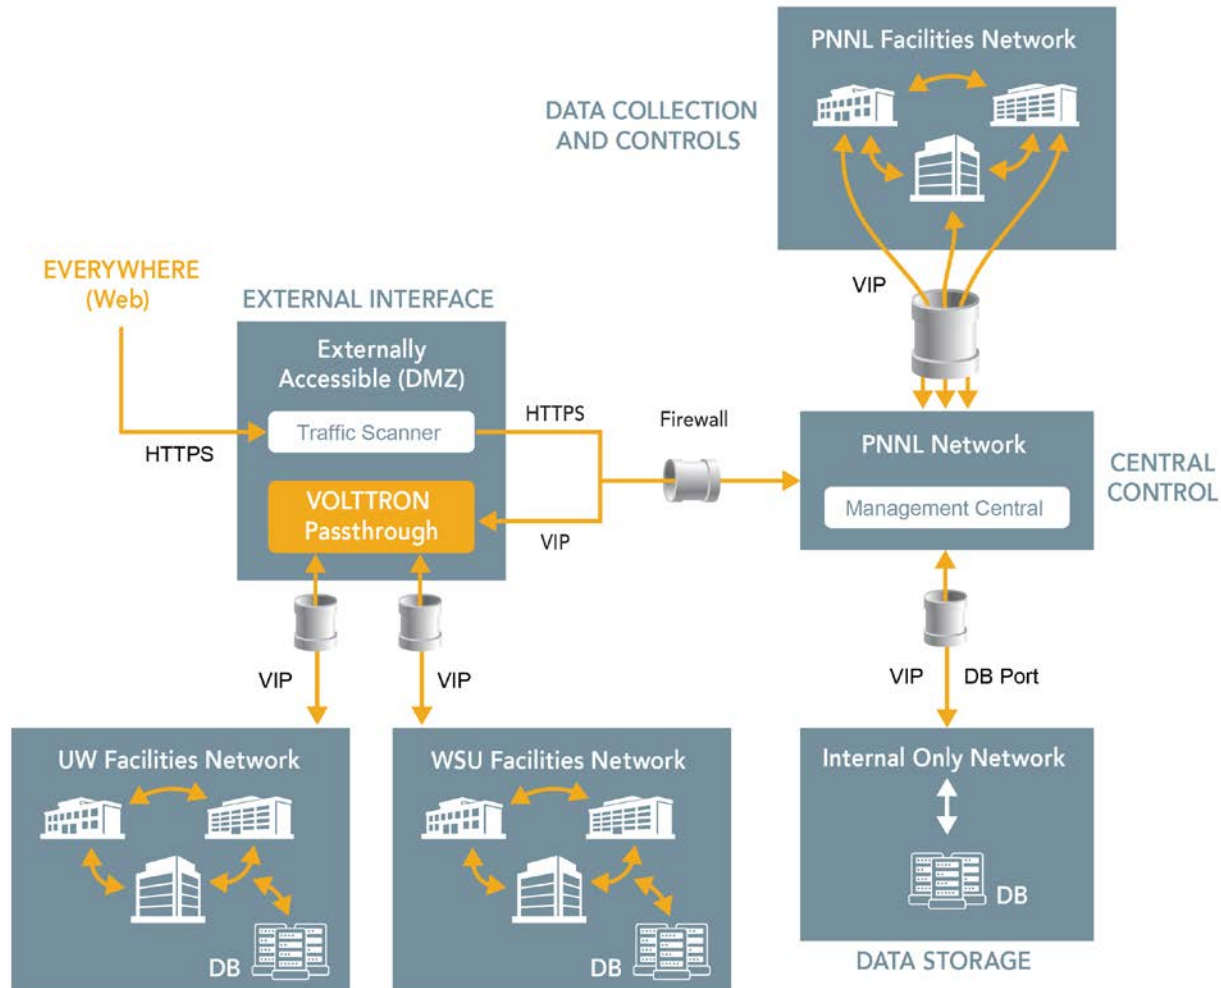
PNNL Facilities Network

DATA COLLECTION AND CONTROLS

EVERYWHERE (Web)

EXTERNAL INTERFACE

VIP

Externally Accessible (DMZ)

Traffic Scanner

HTTPS

HTTPS

Firewall

PNNL Network

CENTRAL CONTROL

Management Central

VOLTTRON Passthrough

VIP

VIP

VIP

VIP

DB Port

UW Facilities Network

DB

WSU Facilities Network

DB

Internal Only Network

DB

DATA STORAGE